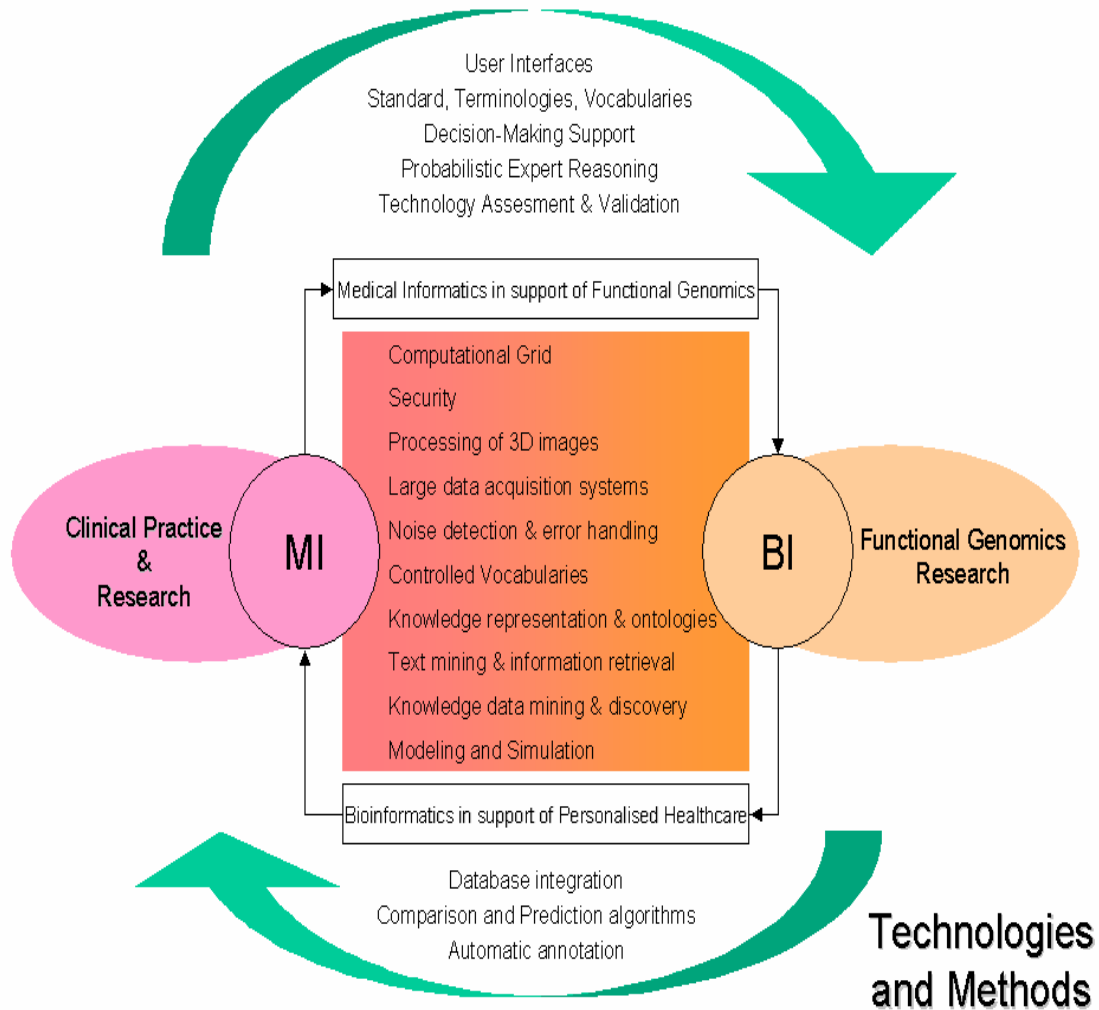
User Interfaces
Standard, Terminologies, Vocabularies
Decision-Making Support
Probabilistic Expert Reasoning
Technology Assesment & Validation

Medical Informatics in support of Functional Genomics

Computational Grid
Security
Processing of 3D images
Large data acquisition systems
Noise detection & error handling
Controlled Vocabularies
Knowledge representation & ontologies
Text mining & information retrieval
Knowledge data mining & discovery
Modeling and Simulation

Clinical Practice & Research

MI

BI

Functional Genomics Research

Bioinformatics in support of Personalised Healthcare

Database integration
Comparison and Prediction algorithms
Automatic annotation

Technologies and Methods